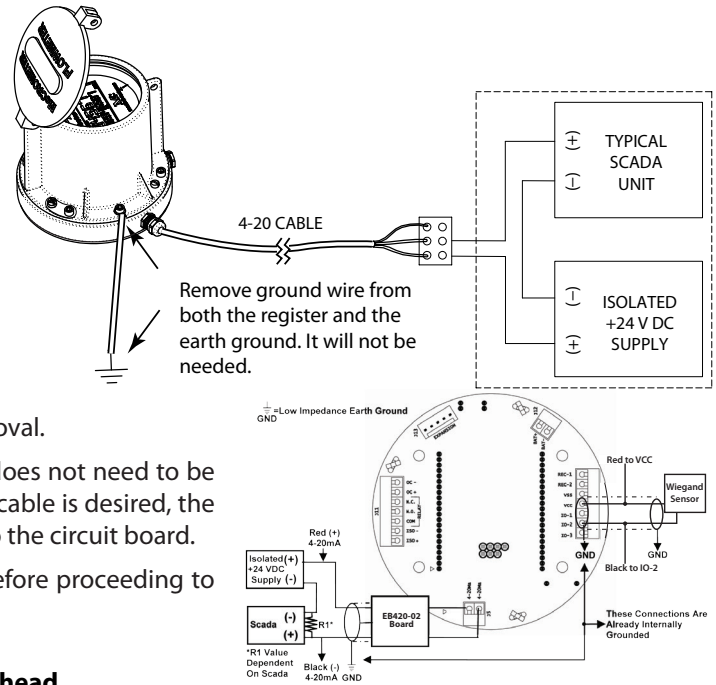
4-20 CABLE

TYPICAL SCADA UNIT

ISOLATED +24 V DC SUPPLY

Remove ground wire from both the register and the earth ground. It will not be needed.

oval.

does not need to be cable is desired, the the circuit board.

efore proceeding to

head

$\frac{\perp}{GND}$=Low Impedance Earth Ground

J13

REC-1
REC-2
VSS
VCC
IO-1
IO-2
IO-3

DC -
DC +
N.C.
N.O.
COM
ISO -
ISO +

J11

Red to VCC

Wiegand Sensor

GND

Black to IO-2

GND

Red (+) 4-20mA

Isolated (+) +24 VDC Supply (-)

Scada (-) (+)

R1*

*R1 Value Dependent On Scada

Black (-) 4-20mA GND

EB420-02 Board

4-20mA

These Connections Are Already Internally Grounded